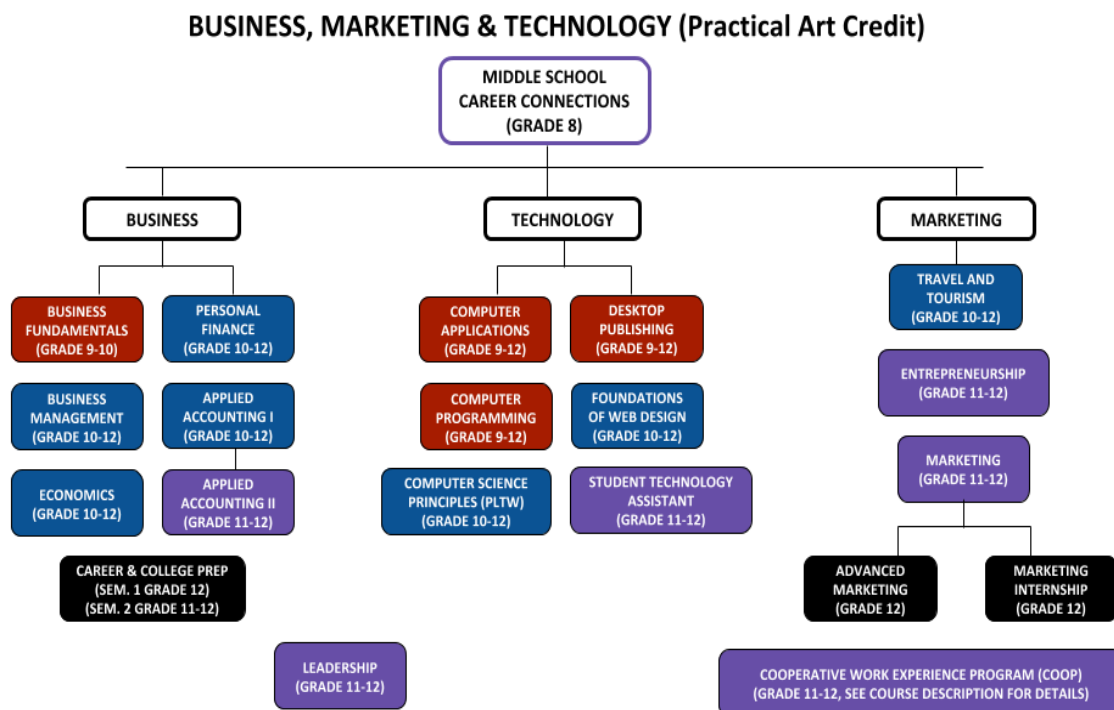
BUSINESS, MARKETING & TECHNOLOGY (Practical Art Credit)

MIDDLE SCHOOL CAREER CONNECTIONS (GRADE 8)

BUSINESS

BUSINESS FUNDAMENTALS (GRADE 9-10)

PERSONAL FINANCE (GRADE 10-12)

BUSINESS MANAGEMENT (GRADE 10-12)

APPLIED ACCOUNTING I (GRADE 10-12)

ECONOMICS (GRADE 10-12)

APPLIED ACCOUNTING II (GRADE 11-12)

CAREER & COLLEGE PREP (SEM. 1 GRADE 12) (SEM. 2 GRADE 11-12)

LEADERSHIP (GRADE 11-12)

TECHNOLOGY

COMPUTER APPLICATIONS (GRADE 9-12)

DESKTOP PUBLISHING (GRADE 9-12)

COMPUTER PROGRAMMING (GRADE 9-12)

FOUNDATIONS OF WEB DESIGN (GRADE 10-12)

COMPUTER SCIENCE PRINCIPLES (PLTW) (GRADE 10-12)

STUDENT TECHNOLOGY ASSISTANT (GRADE 11-12)

MARKETING

TRAVEL AND TOURISM (GRADE 10-12)

ENTREPRENEURSHIP (GRADE 11-12)

MARKETING (GRADE 11-12)

ADVANCED MARKETING (GRADE 12)

MARKETING INTERNSHIP (GRADE 12)

COOPERATIVE WORK EXPERIENCE PROGRAM (COOP) (GRADE 11-12, SEE COURSE DESCRIPTION FOR DETAILS)